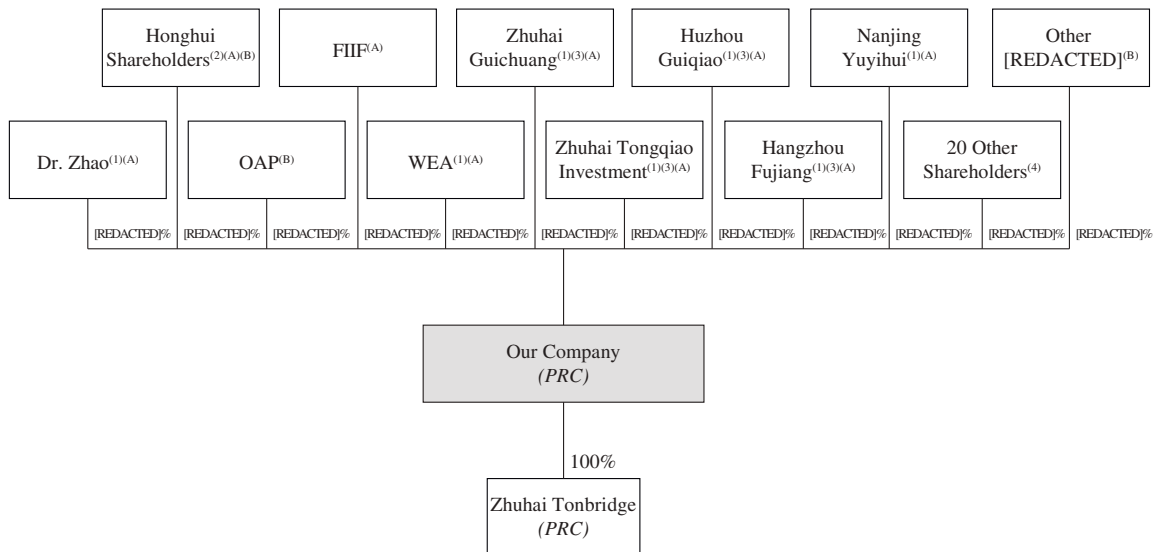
Honghui Shareholders$^{(2)(A)(B)}$

FIIF$^{(A)}$

Zhuhai Guichuang$^{(1)(3)(A)}$

Huzhou Guiqiao$^{(1)(3)(A)}$

Nanjing Yuyihui$^{(1)(A)}$

Other [REDACTED]$^{(B)}$

Dr. Zhao$^{(1)(A)}$

OAP$^{(B)}$

WEA$^{(1)(A)}$

Zhuhai Tongqiao Investment$^{(1)(3)(A)}$

Hangzhou Fujiang$^{(1)(3)(A)}$

20 Other Shareholders$^{(4)}$

[REDACTED]% [REDACTED]% [REDACTED]% [REDACTED]% [REDACTED]% [REDACTED]% [REDACTED]% [REDACTED]% [REDACTED]% [REDACTED]% [REDACTED]% [REDACTED]%

Our Company
(PRC)

100%

Zhuhai Tonbridge
(PRC)